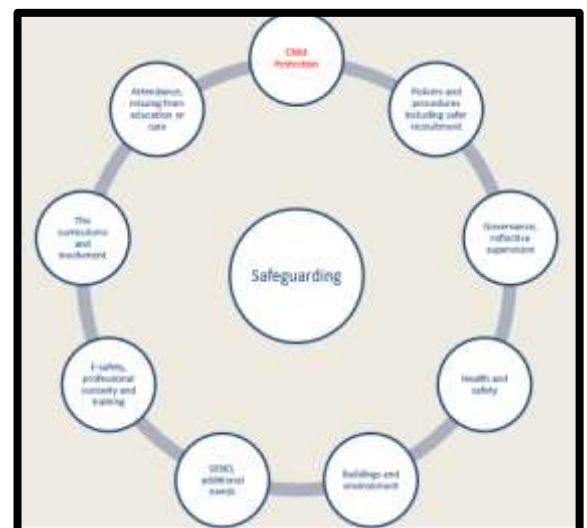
Child Protection

Policies and procedures including safer recruitment

Governance, reflective supervision

Health and safety

Buildings and environment

SEND, additional needs

E-safety, professional curiosity and training

The curriculum and involvement

Attendance, missing from education or care

Safeguarding